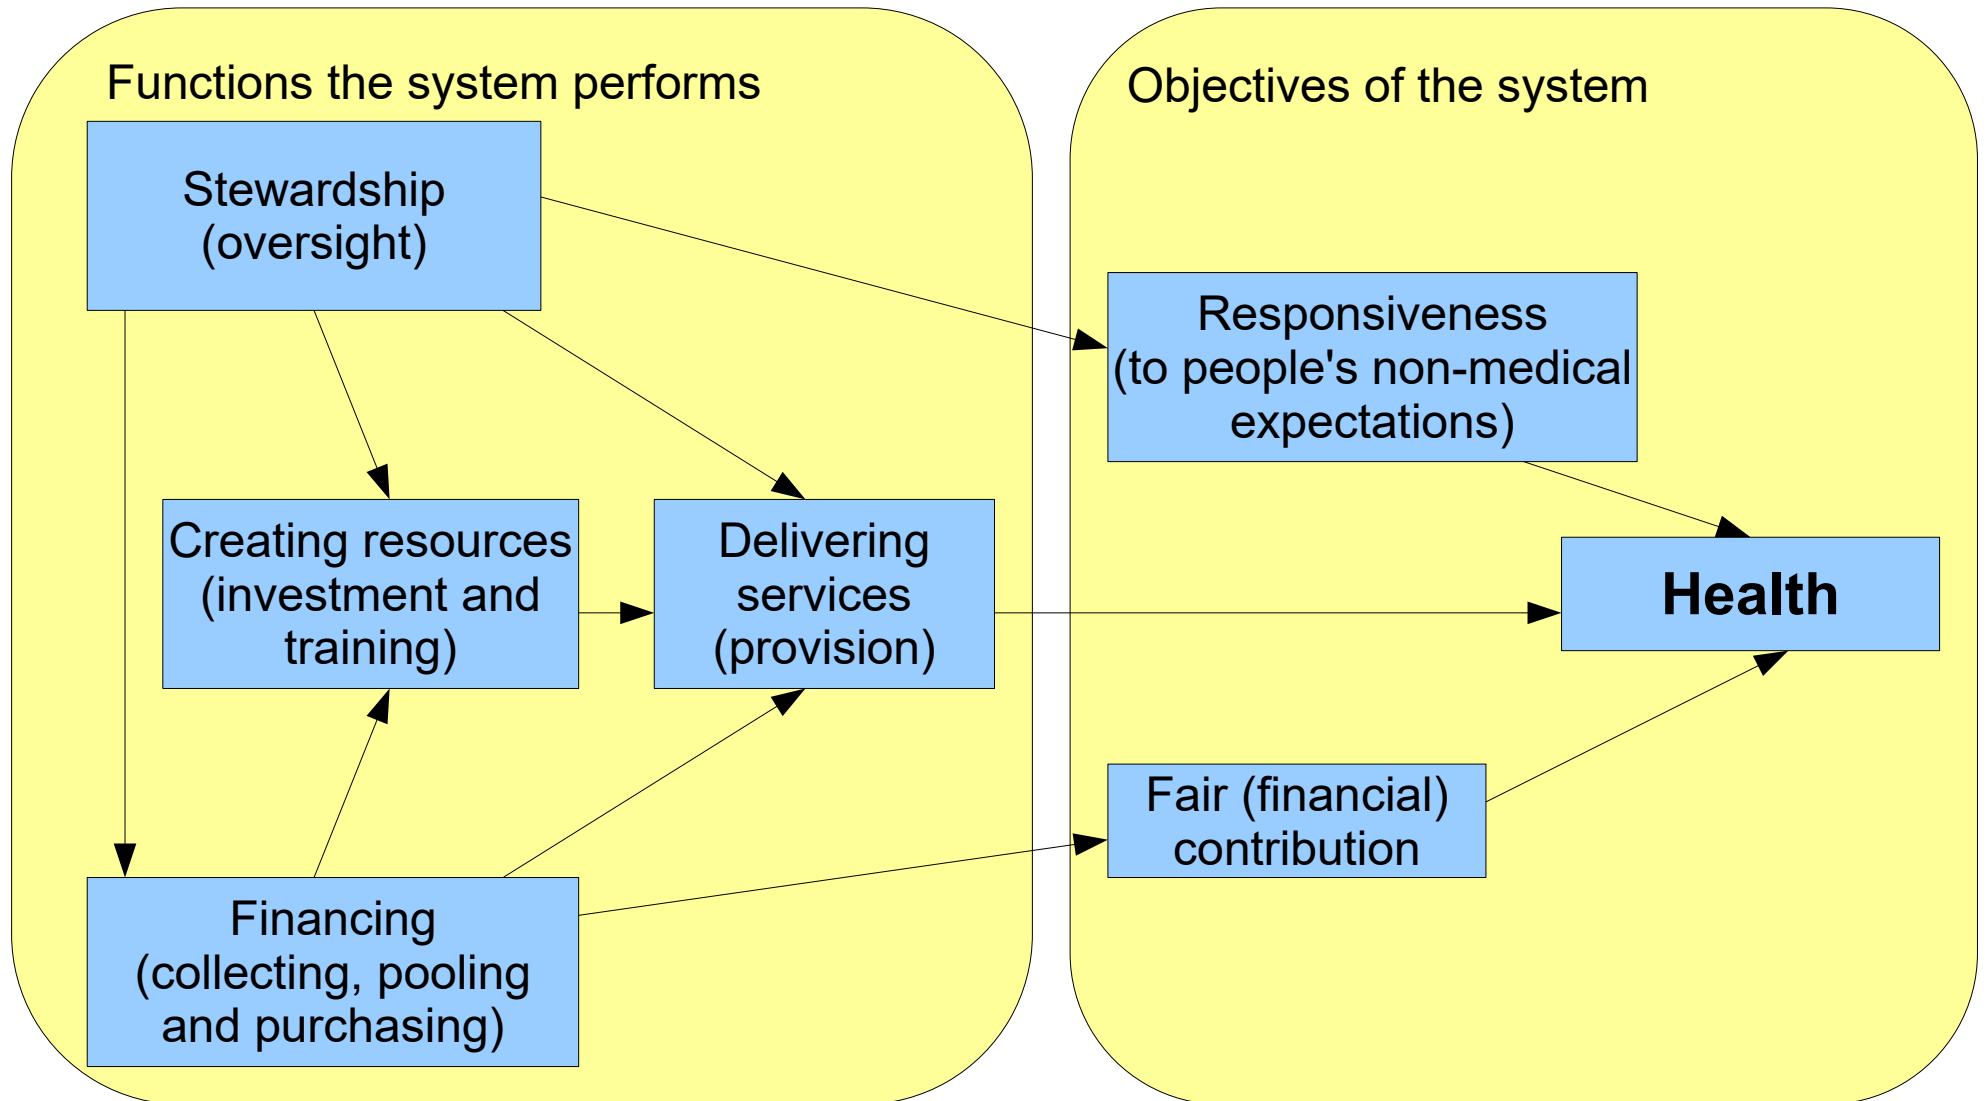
Functions the system performs

Stewardship (oversight)

Creating resources (investment and training)

Delivering services (provision)

Financing (collecting, pooling and purchasing)

Objectives of the system

Responsiveness (to people's non-medical expectations)

Health

Fair (financial) contribution